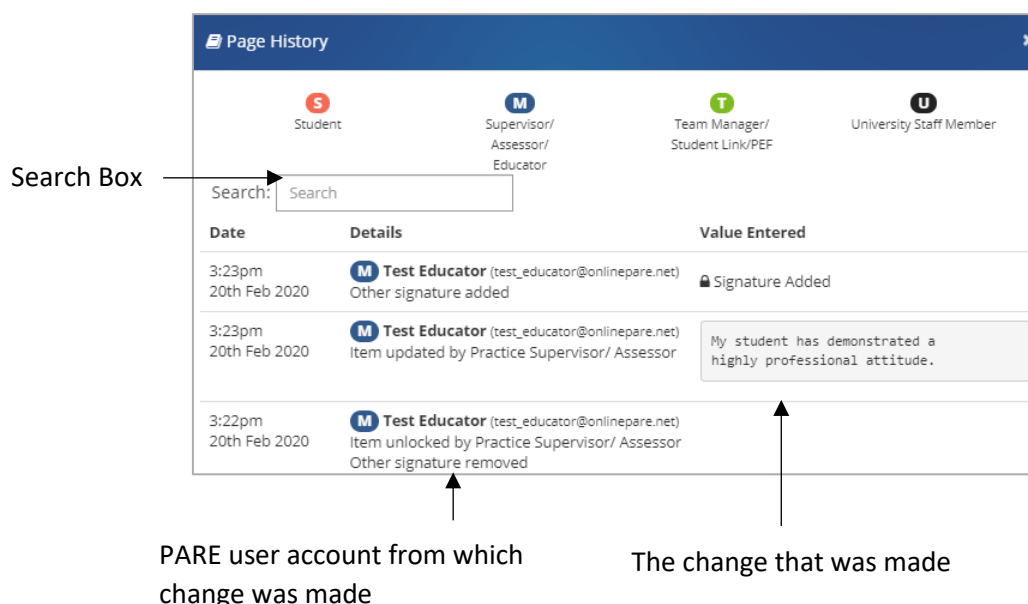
Page History

S
Student

M
Supervisor/ Assessor/ Educator

T
Team Manager/ Student Link/PEF

U
University Staff Member

Search Box

Search: Search

| Date | Details | Value Entered |
|---|---|---|
| 3:23pm 20th Feb 2020 | M Test Educator (test_educator@onlinepare.net) Other signature added | Signature Added |
| 3:23pm 20th Feb 2020 | M Test Educator (test_educator@onlinepare.net) Item updated by Practice Supervisor/ Assessor | My student has demonstrated a highly professional attitude. |
| 3:22pm 20th Feb 2020 | M Test Educator (test_educator@onlinepare.net) Item unlocked by Practice Supervisor/ Assessor Other signature removed | |

PARE user account from which change was made

The change that was made